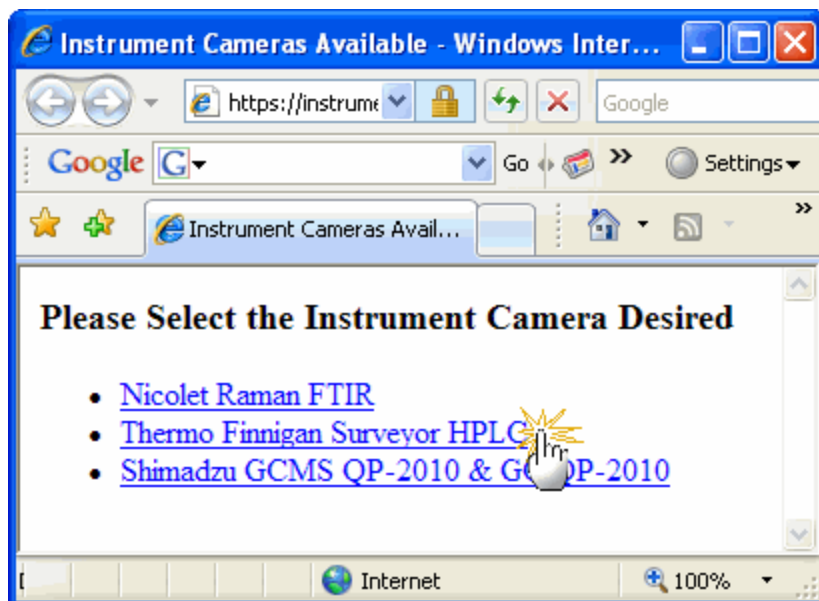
Instrument Cameras Available - Windows Inter...

https://instrume

Google

Google G

Go

Settings

Instrument Cameras Avail...

Please Select the Instrument Camera Desired

- Nicolet Raman FTIR
- Thermo Finnigan Surveyor HPLC
- Shimadzu GCMS QP-2010 & G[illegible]QP-2010

Internet

100%